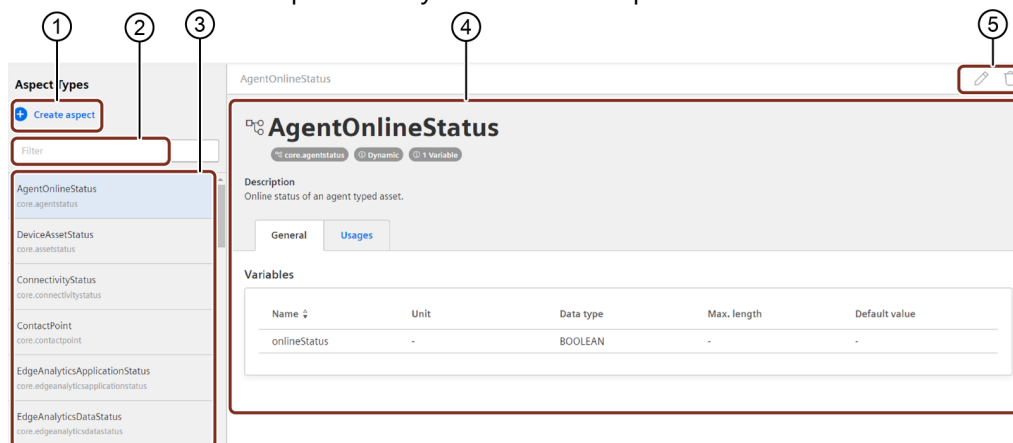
① ② ③ ④ ⑤

Aspect Types

Create aspect

Filter

AgentOnlineStatus
core.agentstatus

DeviceAssetStatus
core.assetstatus

ConnectivityStatus
core.connectivitystatus

ContactPoint
core.contactpoint

EdgeAnalyticsApplicationStatus
core.edgeanalyticsapplicationstatus

EdgeAnalyticsDataStatus
core.edgeanalyticsdatastatus

AgentOnlineStatus

AgentOnlineStatus

core.agentstatus Dynamic 1 Variable

Description
Online status of an agent typed asset.

General Usages

Variables

| Name | Unit | Data type | Max. length | Default value |
|---|---|---|---|---|
| onlineStatus | - | BOOLEAN | - | - |